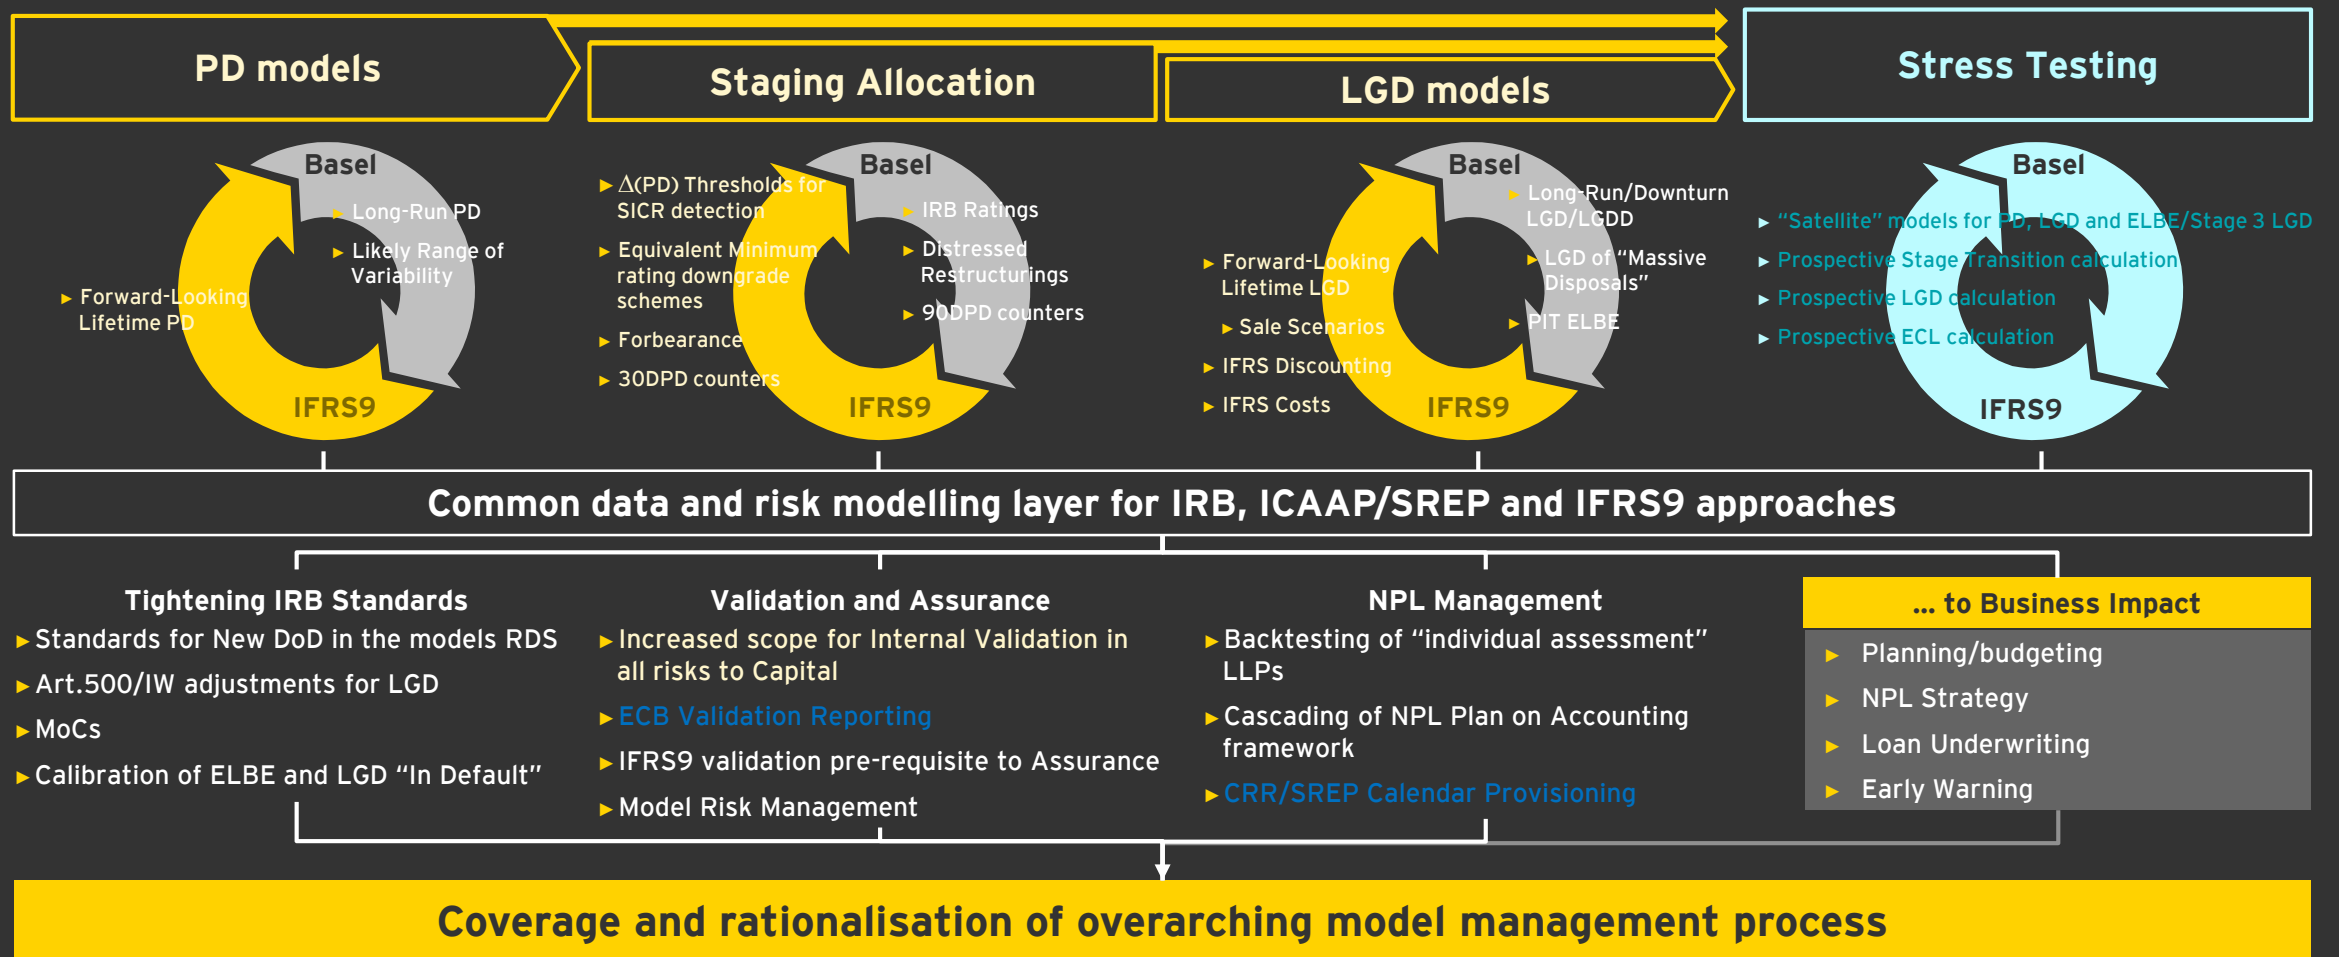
PD models

Staging Allocation

LGD models

Stress Testing

Basel
▸ Long-Run PD
▸ Likely Range of Variability
▸ Forward-Looking Lifetime PD
IFRS9

▸ $\Delta$(PD) Thresholds for SICR detection
▸ Equivalent Minimum rating downgrade schemes
▸ Forbearance
▸ 30DPD counters
Basel
▸ IRB Ratings
▸ Distressed Restructurings
▸ 90DPD counters
IFRS9

Basel
▸ Long-Run/Downturn LGD/LGDD
▸ LGD of "Massive Disposals"
▸ PIT ELBE
▸ Forward-Looking Lifetime LGD
▸ Sale Scenarios
▸ IFRS Discounting
▸ IFRS Costs
IFRS9

Basel
▸ "Satellite" models for PD, LGD and ELBE/Stage 3 LGD
▸ Prospective Stage Transition calculation
▸ Prospective LGD calculation
▸ Prospective ECL calculation
IFRS9

Common data and risk modelling layer for IRB, ICAAP/SREP and IFRS9 approaches

Tightening IRB Standards
▸ Standards for New DoD in the models RDS
▸ Art.500/IW adjustments for LGD
▸ MoCs
▸ Calibration of ELBE and LGD "In Default"

Validation and Assurance
▸ Increased scope for Internal Validation in all risks to Capital
▸ ECB Validation Reporting
▸ IFRS9 validation pre-requisite to Assurance
▸ Model Risk Management

NPL Management
▸ Backtesting of "individual assessment" LLPs
▸ Cascading of NPL Plan on Accounting framework
▸ CRR/SREP Calendar Provisioning

... to Business Impact
▸ Planning/budgeting
▸ NPL Strategy
▸ Loan Underwriting
▸ Early Warning

Coverage and rationalisation of overarching model management process